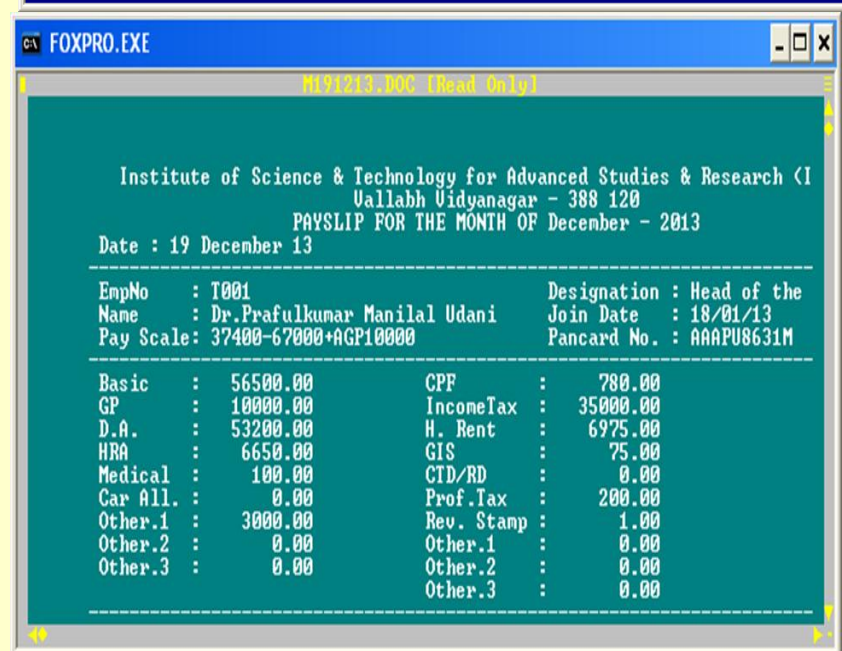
FOXPRO.EXE

M191213.DOC [Read Only]

Institute of Science & Technology for Advanced Studies & Research (I
Vallabh Vidyanagar - 388 120
PAYSLIP FOR THE MONTH OF December - 2013
Date : 19 December 13

EmpNo : T001
Name : Dr.Prafulkumar Manilal Udani
Pay Scale: 37400-67000+AGP10000

Designation : Head of the
Join Date : 18/01/13
Pancard No. : AAAPU8631M

Basic : 56500.00
GP : 10000.00
D.A. : 53200.00
HRA : 6650.00
Medical : 100.00
Car All. : 0.00
Other.1 : 3000.00
Other.2 : 0.00
Other.3 : 0.00

CPF : 780.00
IncomeTax : 35000.00
H. Rent : 6975.00
GIS : 75.00
CTD/RD : 0.00
Prof.Tax : 200.00
Rev. Stamp : 1.00
Other.1 : 0.00
Other.2 : 0.00
Other.3 : 0.00